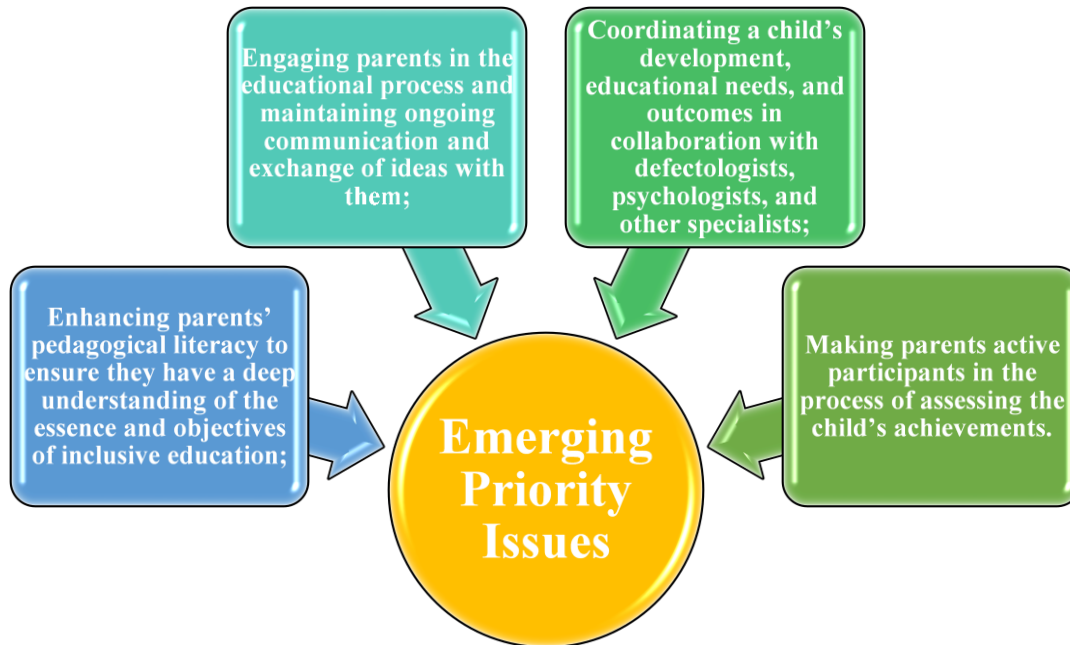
Engaging parents in the educational process and maintaining ongoing communication and exchange of ideas with them;

Coordinating a child's development, educational needs, and outcomes in collaboration with defectologists, psychologists, and other specialists;

Enhancing parents' pedagogical literacy to ensure they have a deep understanding of the essence and objectives of inclusive education;

Emerging Priority Issues

Making parents active participants in the process of assessing the child's achievements.